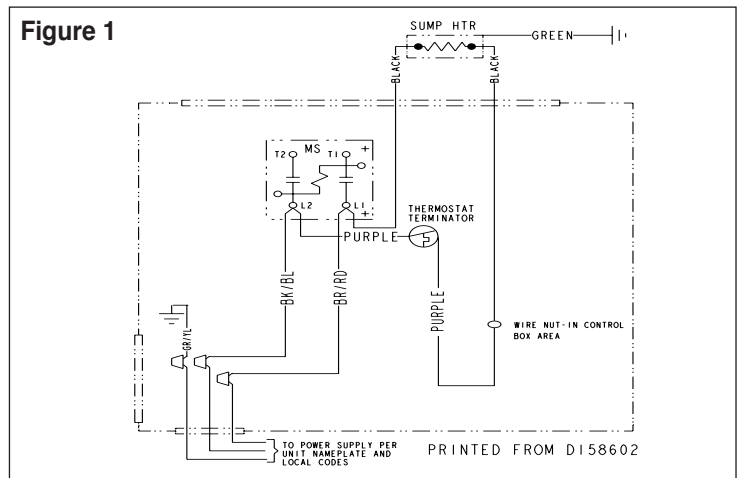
Figure 1

SUMP HTR

GREEN

BLACK

BLACK

MS

T2

T1

+

L2

L1

+

THERMOSTAT TERMINATOR

PURPLE

PURPLE

BK/BL

BR/RD

GR/YL

WIRE NUT-IN CONTROL BOX AREA

TO POWER SUPPLY PER UNIT NAMEPLATE AND LOCAL CODES

PRINTED FROM D158602